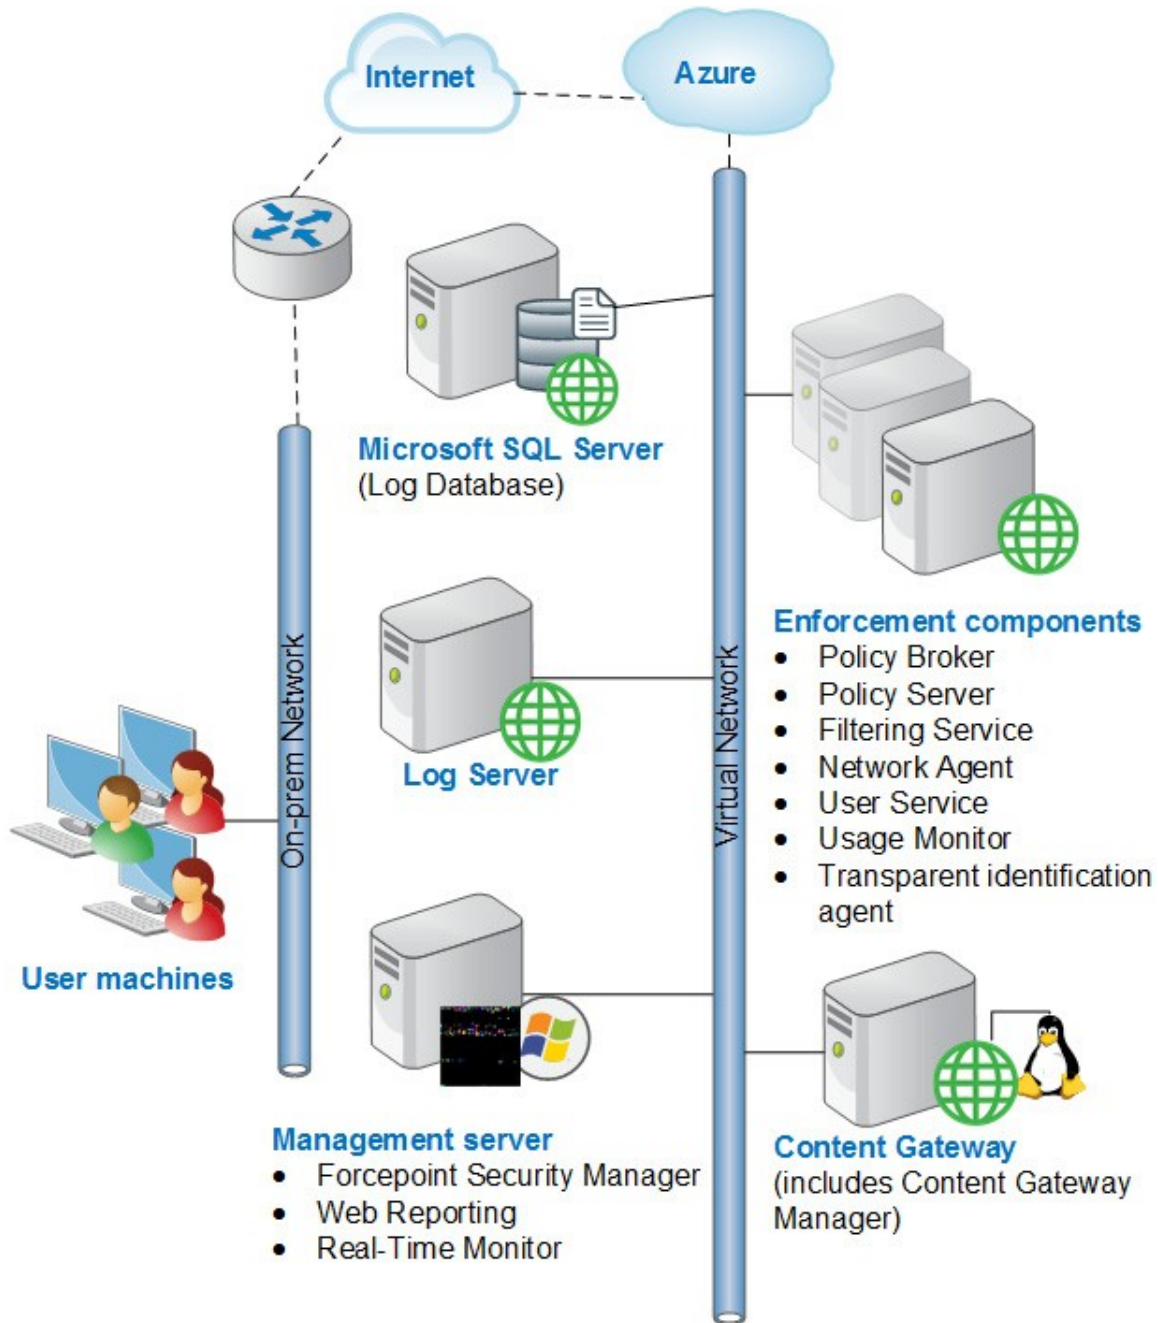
Internet

Azure

Microsoft SQL Server
(Log Database)

On-prem Network

Virtual Network

Enforcement components
- Policy Broker
- Policy Server
- Filtering Service
- Network Agent
- User Service
- Usage Monitor
- Transparent identification agent

Log Server

User machines

Management server
- Forcepoint Security Manager
- Web Reporting
- Real-Time Monitor

Content Gateway
(includes Content Gateway Manager)